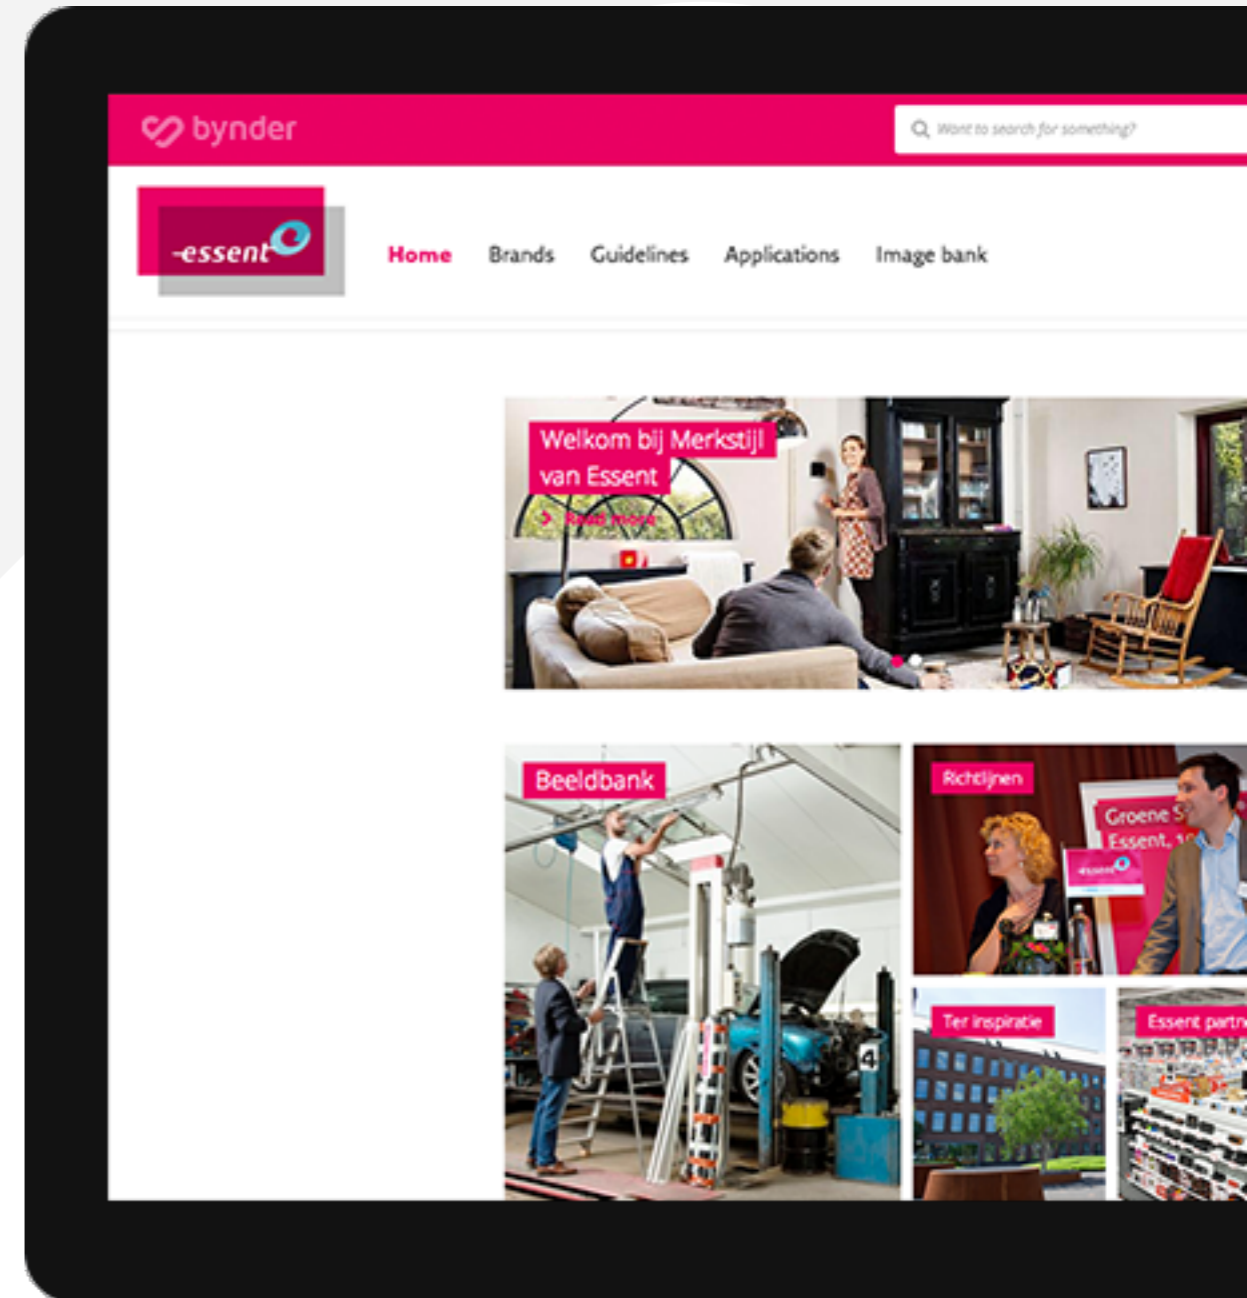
bynder

Want to search for something?

essent

Home Brands Guidelines Applications Image bank

Welkom bij Merkstijl van Essent

Read more

Beeldbank

Richtlijnen

Groene S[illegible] Essent, 1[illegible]

essent

Ter inspiratie

Essent partn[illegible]

4